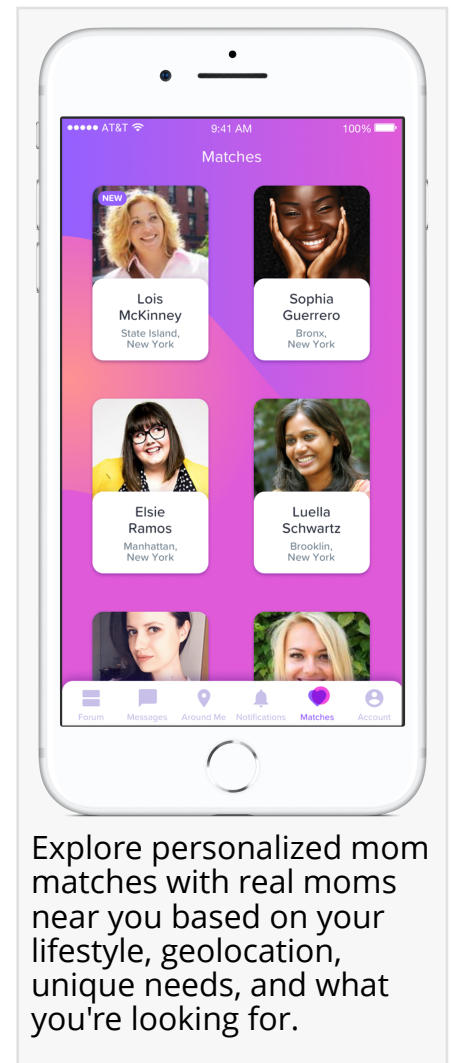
●●●●● AT&T 9:41 AM 100%

Matches

NEW

Lois McKinney
State Island, New York

Sophia Guerrero
Bronx, New York

Elsie Ramos
Manhattan, New York

Luella Schwartz
Brooklin, New York

Forum Messages Around Me Notifications Matches Account

Explore personalized mom matches with real moms near you based on your lifestyle, geolocation, unique needs, and what you're looking for.